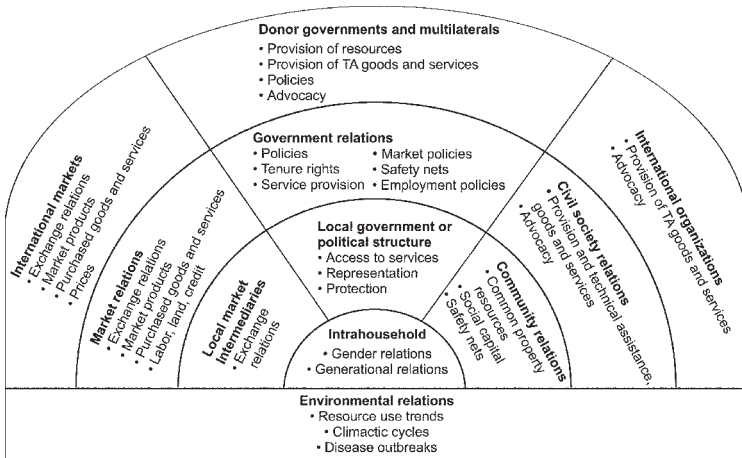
**Donor governments and multilaterals**
• Provision of resources
• Provision of TA goods and services
• Policies
• Advocacy

**International markets**
• Exchange relations
• Market products
• Purchased goods and services
• Prices

**International organizations**
• Provision of TA goods and services
• Advocacy

**Government relations**
• Policies
• Tenure rights
• Service provision
• Market policies
• Safety nets
• Employment policies

**Market relations**
• Exchange relations
• Market products
• Purchased goods and services
• Labor, land, credit

**Civil society relations**
• Provision and technical assistance, goods and services
• Advocacy

**Local government or political structure**
• Access to services
• Representation
• Protection

**Local market intermediaries**
• Exchange relations

**Community relations**
• Common property resources
• Social capital
• Safety nets

**Intrahousehold**
• Gender relations
• Generational relations

**Environmental relations**
• Resource use trends
• Climactic cycles
• Disease outbreaks